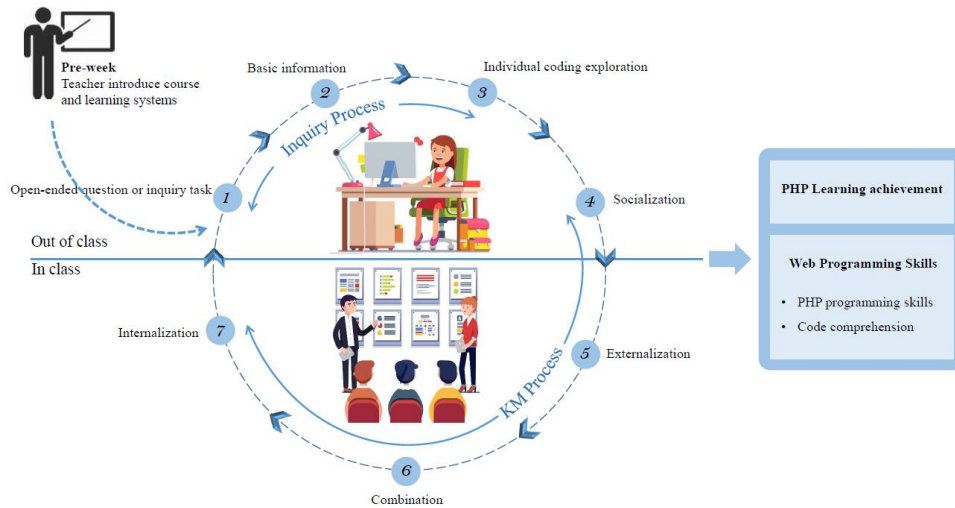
Pre-week
Teacher introduce course and learning systems

Basic information

Individual coding exploration

Inquiry Process

Open-ended question or inquiry task

1

2

3

4

Socialization

Out of class

In class

Internalization

7

5

Externalization

KM Process

6

Combination

PHP Learning achievement

Web Programming Skills

• PHP programming skills
• Code comprehension